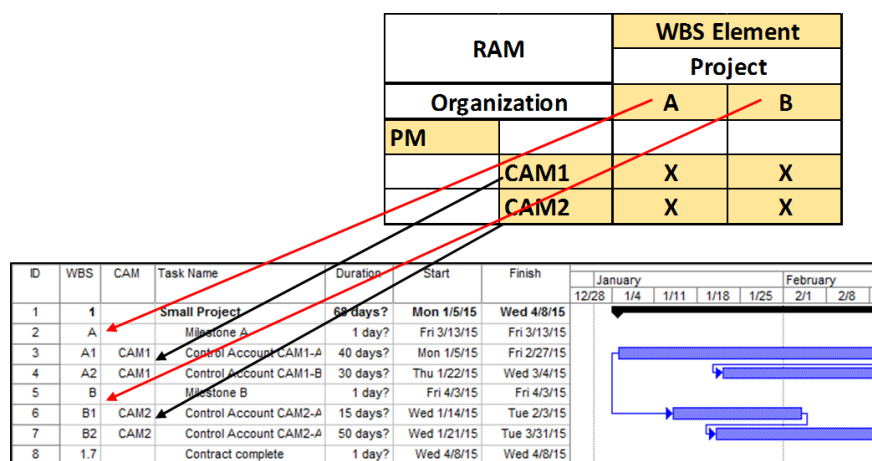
| RAM | | WBS Element | |
|---|---|---|---|
| | | Project | |
| Organization | | A | B |
| PM | | | |
| | CAM1 | X | X |
| | CAM2 | X | X |

| ID | WBS | CAM | Task Name | Duration | Start | Finish |
|---|---|---|---|---|---|---|
| 1 | 1 | | Small Project | 68 days? | Mon 1/5/15 | Wed 4/8/15 |
| 2 | A | | Milestone A | 1 day? | Fri 3/13/15 | Fri 3/13/15 |
| 3 | A1 | CAM1 | Control Account CAM1-A | 40 days? | Mon 1/5/15 | Fri 2/27/15 |
| 4 | A2 | CAM1 | Control Account CAM1-B | 30 days? | Thu 1/22/15 | Wed 3/4/15 |
| 5 | B | | Milestone B | 1 day? | Fri 4/3/15 | Fri 4/3/15 |
| 6 | B1 | CAM2 | Control Account CAM2-A | 15 days? | Wed 1/14/15 | Tue 2/3/15 |
| 7 | B2 | CAM2 | Control Account CAM2-A | 50 days? | Wed 1/21/15 | Tue 3/31/15 |
| 8 | 1.7 | | Contract complete | 1 day? | Wed 4/8/15 | Wed 4/8/15 |

January February
12/28 1/4 1/11 1/18 1/25 2/1 2/8